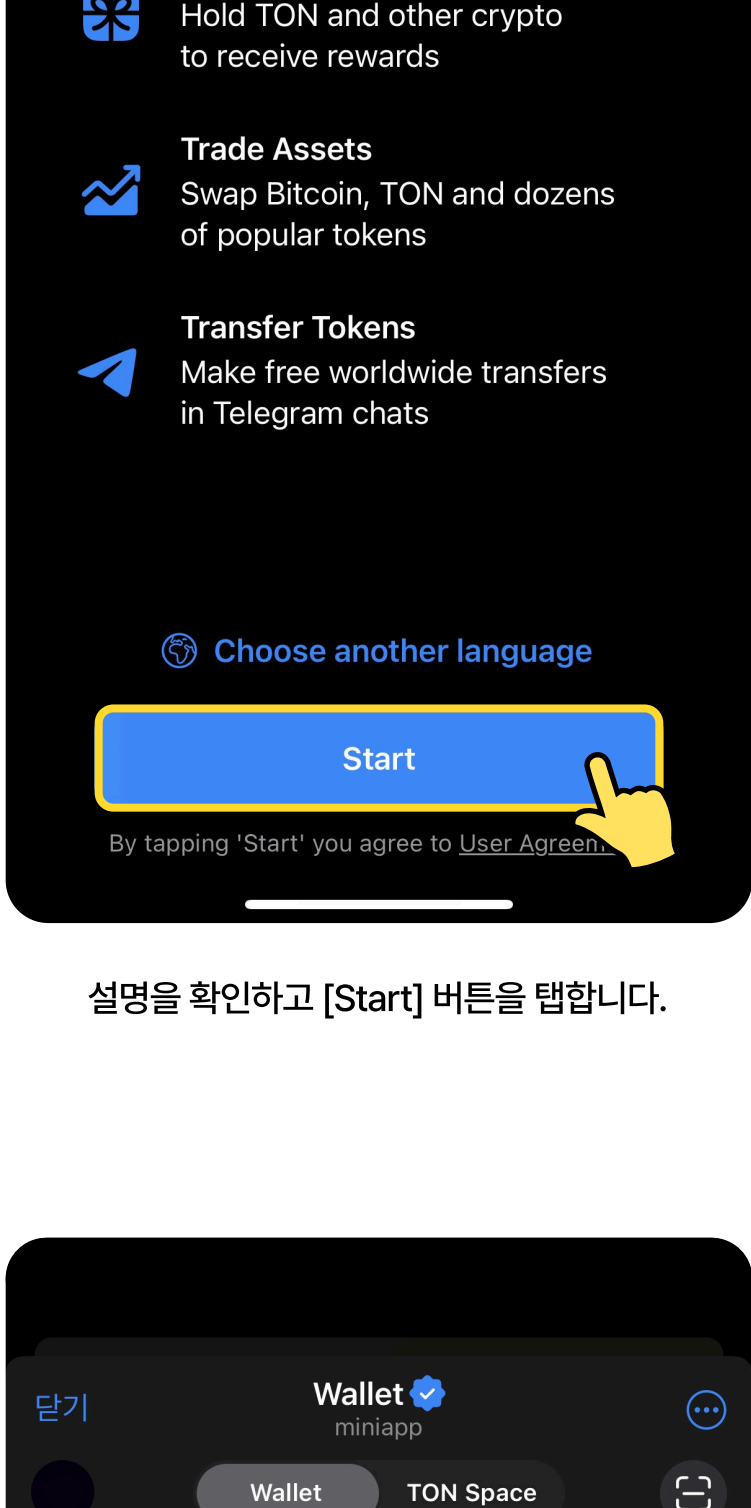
Hold TON and other crypto to receive rewards

Trade Assets
Swap Bitcoin, TON and dozens of popular tokens

Transfer Tokens
Make free worldwide transfers in Telegram chats

Choose another language

Start

By tapping 'Start' you agree to User Agreem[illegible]

설명을 확인하고 [Start] 버튼을 탭합니다.

닫기

Wallet
miniapp

Wallet

TON Space